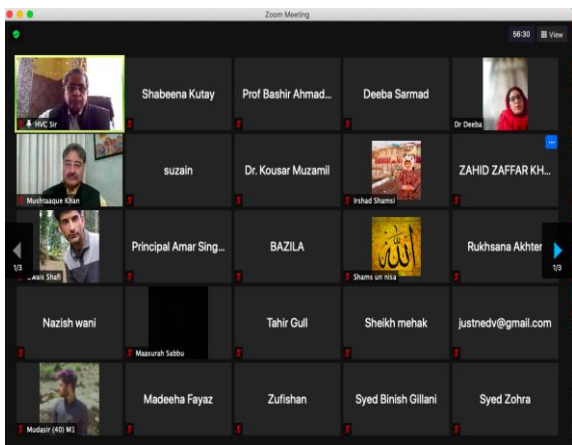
Zoom Meeting

56:30 View

HVC Sir

Shabeena Kutay

Prof Bashir Ahmad...

Deeba Sarmad

Dr Deeba

Mushtaaque Khan

suzain

Dr. Kousar Muzamil

Irshad Shamsi

ZAHID ZAFFAR KH...

1/3

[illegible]wais Shafi

Principal Amar Sing...

BAZILA

Shams un nisa

Rukhsana Akhter

1/3

Nazish wani

Maasurah Sabbu

Tahir Gull

Sheikh mehak

justnedv@gmail.com

Mudasir (40) M1

Madeeha Fayaz

Zufishan

Syed Binish Gillani

Syed Zohra